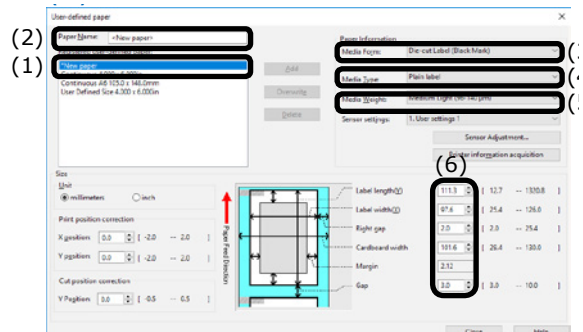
User-defined paper

(2) Paper Name: <New paper>

(1) <New paper>
Continuous A6 105.0 x 148.0mm
User Defined Size 4.300 x 6.000in

Add
Overwrite
Delete

Paper Information
Media Form: Die-cut Label (Black Mark)
Media Type: Plain label
Media Weight: Medium Light (90-140 g/m²)
Sensor settings: 1. User settings 1
Sensor Adjustment...
Printer information acquisition

Size
Unit
millimeters
inch

Print position correction
X position 0.0 [ -2.0 -- 2.0 ]
Y position 0.0 [ -2.0 -- 2.0 ]

Cut position correction
Y Position 0.0 [ -0.5 -- 0.5 ]

Paper Feed Direction

(6)
Label length(Y) 111.3 [ 12.7 -- 1320.8 ]
Label width(X) 97.6 [ 25.4 -- 126.0 ]
Right gap 2.0 [ 2.0 -- 25.4 ]
Cardboard width 101.6 [ 26.4 -- 130.0 ]
Margin 2.12
Gap 3.0 [ 3.0 -- 10.0 ]

Close
Help